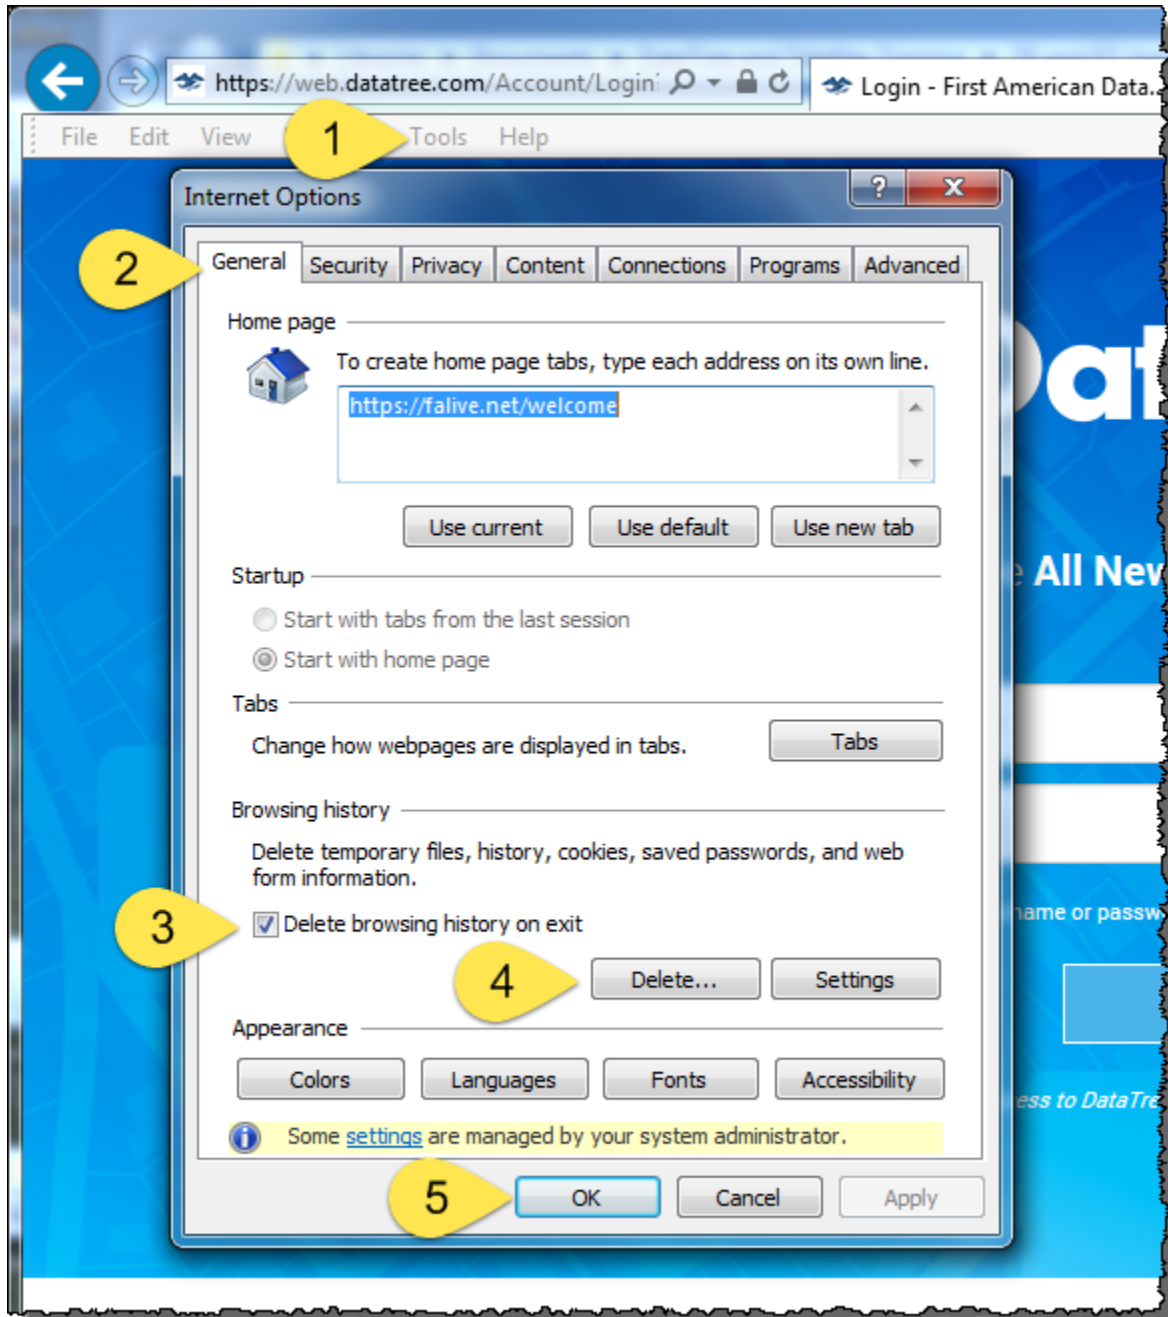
https://web.datatree.com/Account/Login

Login - First American Data...

File Edit View Tools Help

1

Internet Options

?

2

General Security Privacy Content Connections Programs Advanced

Home page

To create home page tabs, type each address on its own line.

https://falive.net/welcome

Use current Use default Use new tab

Startup

Start with tabs from the last session

Start with home page

Tabs

Change how webpages are displayed in tabs.

Tabs

Browsing history

Delete temporary files, history, cookies, saved passwords, and web form information.

3

Delete browsing history on exit

4

Delete... Settings

Appearance

Colors Languages Fonts Accessibility

Some settings are managed by your system administrator.

5

OK Cancel Apply

All Nev

ame or passw

ess to DataTre